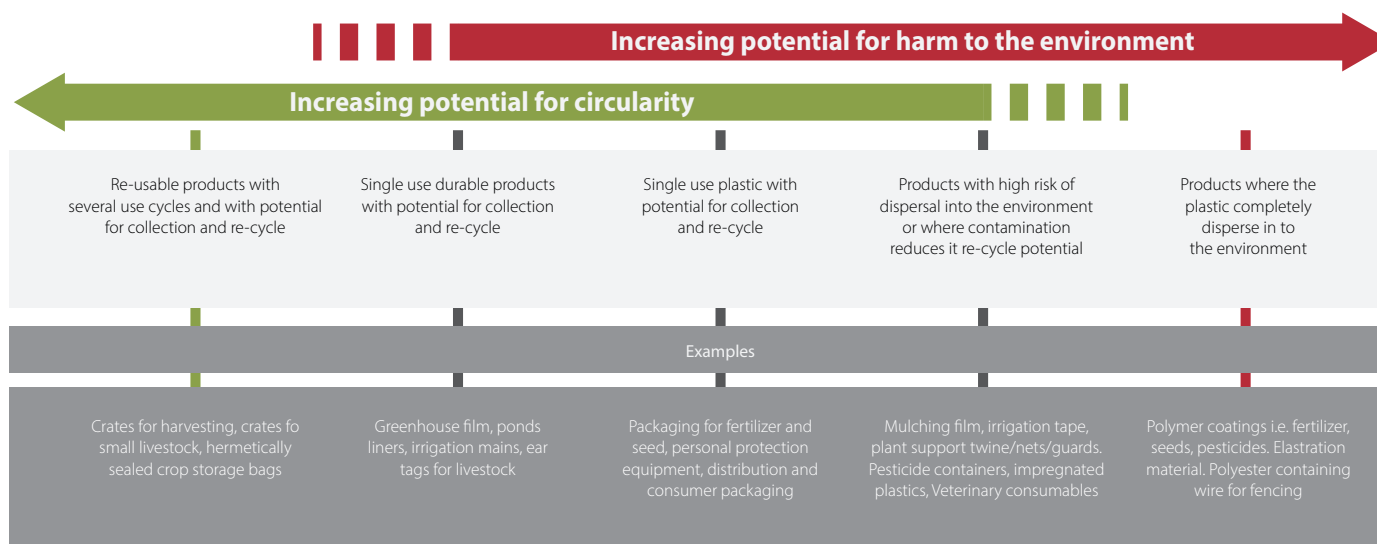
Increasing potential for harm to the environment

Increasing potential for circularity

Re-usable products with several use cycles and with potential for collection and re-cycle

Single use durable products with potential for collection and re-cycle

Single use plastic with potential for collection and re-cycle

Products with high risk of dispersal into the environment or where contamination reduces it re-cycle potential

Products where the plastic completely disperse in to the environment

Examples

Crates for harvesting, crates fo small livestock, hermetically sealed crop storage bags

Greenhouse film, ponds liners, irrigation mains, ear tags for livestock

Packaging for fertilizer and seed, personal protection equipment, distribution and consumer packaging

Mulching film, irrigation tape, plant support twine/nets/guards. Pesticide containers, impregnated plastics, Veterinary consumables

Polymer coatings i.e. fertilizer, seeds, pesticides. Elastration material. Polyester containing wire for fencing